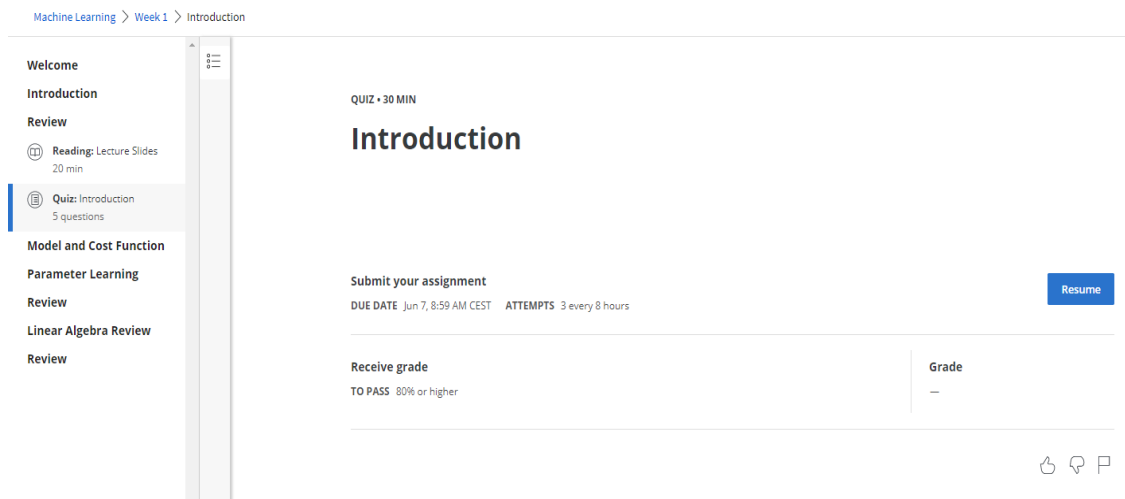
Machine Learning > Week 1 > Introduction

Welcome
Introduction
Review
Reading: Lecture Slides
20 min
Quiz: Introduction
5 questions
Model and Cost Function
Parameter Learning
Review
Linear Algebra Review
Review

QUIZ • 30 MIN

Introduction

Submit your assignment
DUE DATE Jun 7, 8:59 AM CEST ATTEMPTS 3 every 8 hours

Resume

Receive grade
TO PASS 80% or higher

Grade
—